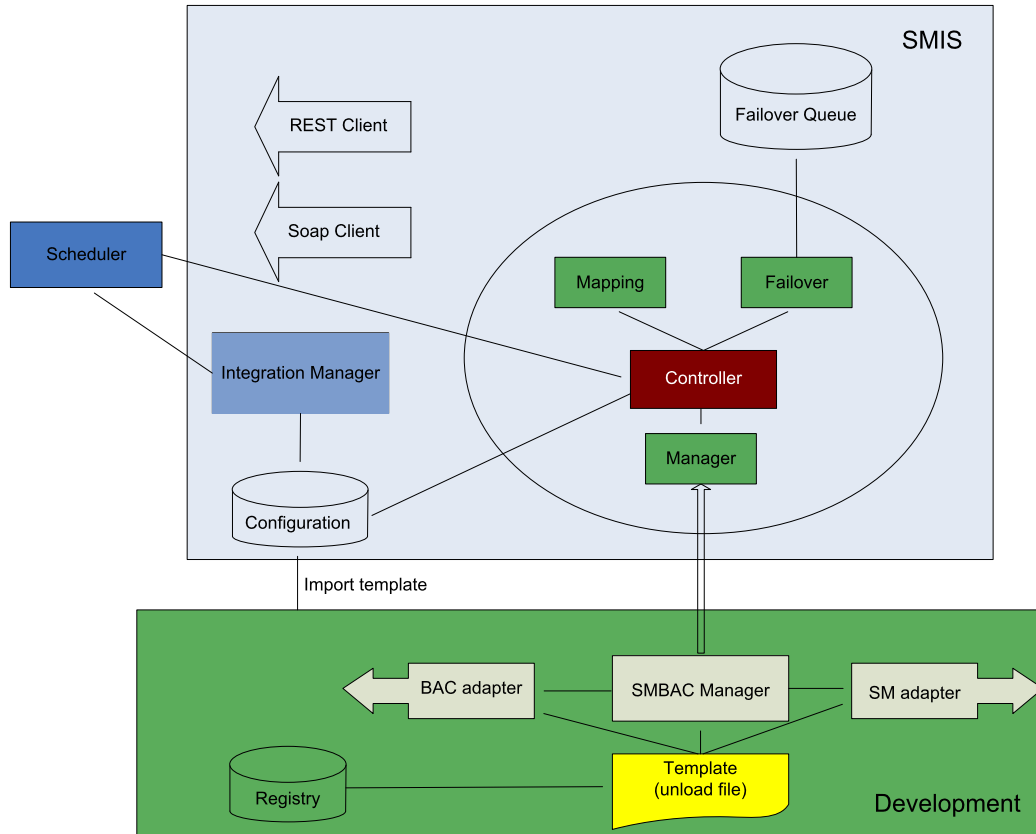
SMIS

REST Client

Failover Queue

Soap Client

Scheduler

Mapping

Failover

Integration Manager

Controller

Manager

Configuration

Import template

BAC adapter

SMBAC Manager

SM adapter

Template
(unload file)

Registry

Development